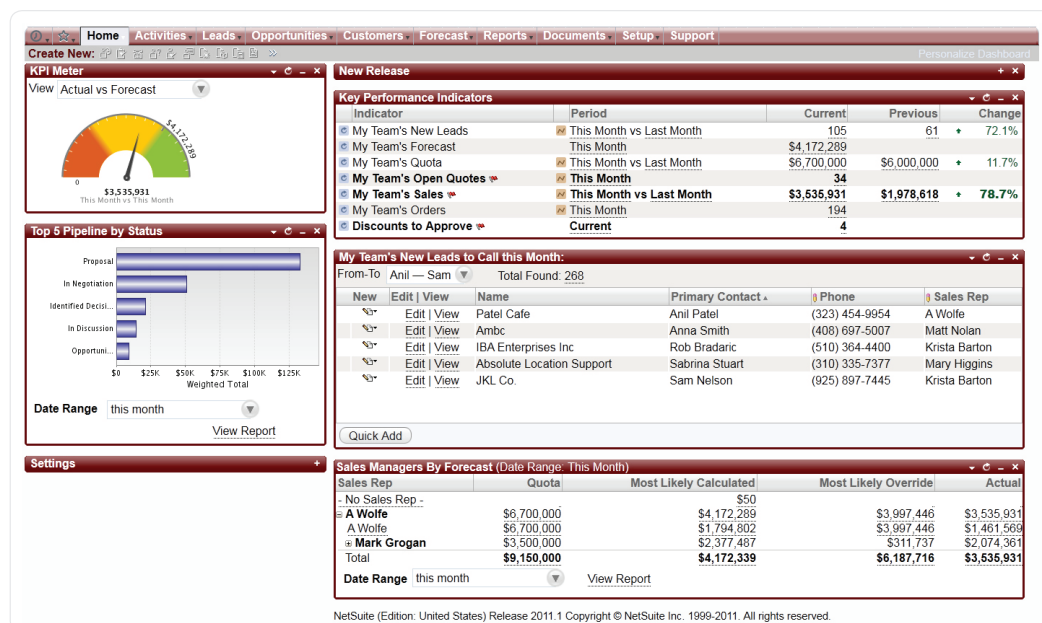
Home Activities Leads Opportunities Customers Forecast Reports Documents Setup Support

Create New:

Personalize Dashboard

KPI Meter

View Actual vs Forecast

0

$4,172,289

$3,535,931
This Month vs This Month

Top 5 Pipeline by Status

Proposal
In Negotiation
Identified Decisi...
In Discussion
Opportuni...

$0 $25K $50K $75K $100K $125K
Weighted Total

Date Range this month

View Report

Settings

New Release

Key Performance Indicators

| Indicator | Period | Current | Previous | Change |
|---|---|---|---|---|
| My Team's New Leads | This Month vs Last Month | 105 | 61 | 72.1% |
| My Team's Forecast | This Month | $4,172,289 | | |
| My Team's Quota | This Month vs Last Month | $6,700,000 | $6,000,000 | 11.7% |
| My Team's Open Quotes | This Month | 34 | | |
| My Team's Sales | This Month vs Last Month | $3,535,931 | $1,978,618 | 78.7% |
| My Team's Orders | This Month | 194 | | |
| Discounts to Approve | Current | 4 | | |

My Team's New Leads to Call this Month:

From-To Anil — Sam Total Found: 268

| New | Edit \| View | Name | Primary Contact | Phone | Sales Rep |
|---|---|---|---|---|---|
| | Edit \| View | Patel Cafe | Anil Patel | (323) 454-9954 | A Wolfe |
| | Edit \| View | Ambc | Anna Smith | (408) 697-5007 | Matt Nolan |
| | Edit \| View | IBA Enterprises Inc | Rob Bradaric | (510) 364-4400 | Krista Barton |
| | Edit \| View | Absolute Location Support | Sabrina Stuart | (310) 335-7377 | Mary Higgins |
| | Edit \| View | JKL Co. | Sam Nelson | (925) 897-7445 | Krista Barton |

Quick Add

Sales Managers By Forecast (Date Range: This Month)

| Sales Rep | Quota | Most Likely Calculated | Most Likely Override | Actual |
|---|---|---|---|---|
| - No Sales Rep - | | $50 | | |
| A Wolfe | $6,700,000 | $4,172,289 | $3,997,446 | $3,535,931 |
| A Wolfe | $6,700,000 | $1,794,802 | $3,997,446 | $1,461,569 |
| Mark Grogan | $3,500,000 | $2,377,487 | $311,737 | $2,074,361 |
| Total | $9,150,000 | $4,172,339 | $6,187,716 | $3,535,931 |

Date Range this month View Report

NetSuite (Edition: United States) Release 2011.1 Copyright © NetSuite Inc. 1999-2011. All rights reserved.